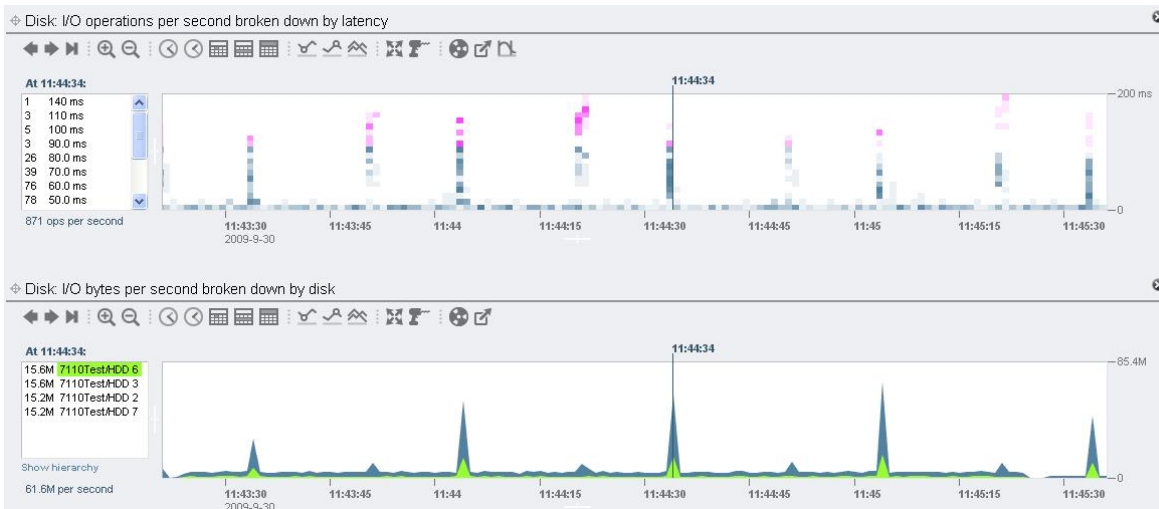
Disk: I/O operations per second broken down by latency

At 11:44:34:

| | |
|---|---|
| 1 | 140 ms |
| 3 | 110 ms |
| 5 | 100 ms |
| 3 | 90.0 ms |
| 26 | 80.0 ms |
| 39 | 70.0 ms |
| 76 | 60.0 ms |
| 78 | 50.0 ms |

871 ops per second

11:44:34

200 ms

0

11:43:30
2009-9-30
11:43:45
11:44
11:44:15
11:44:30
11:44:45
11:45
11:45:15
11:45:30

Disk: I/O bytes per second broken down by disk

At 11:44:34:

| | |
|---|---|
| 15.6M | 7110Test/HDD 6 |
| 15.6M | 7110Test/HDD 3 |
| 15.2M | 7110Test/HDD 2 |
| 15.2M | 7110Test/HDD 7 |

Show hierarchy

61.6M per second

11:44:34

85.4M

0

11:43:30
2009-9-30
11:43:45
11:44
11:44:15
11:44:30
11:44:45
11:45
11:45:15
11:45:30